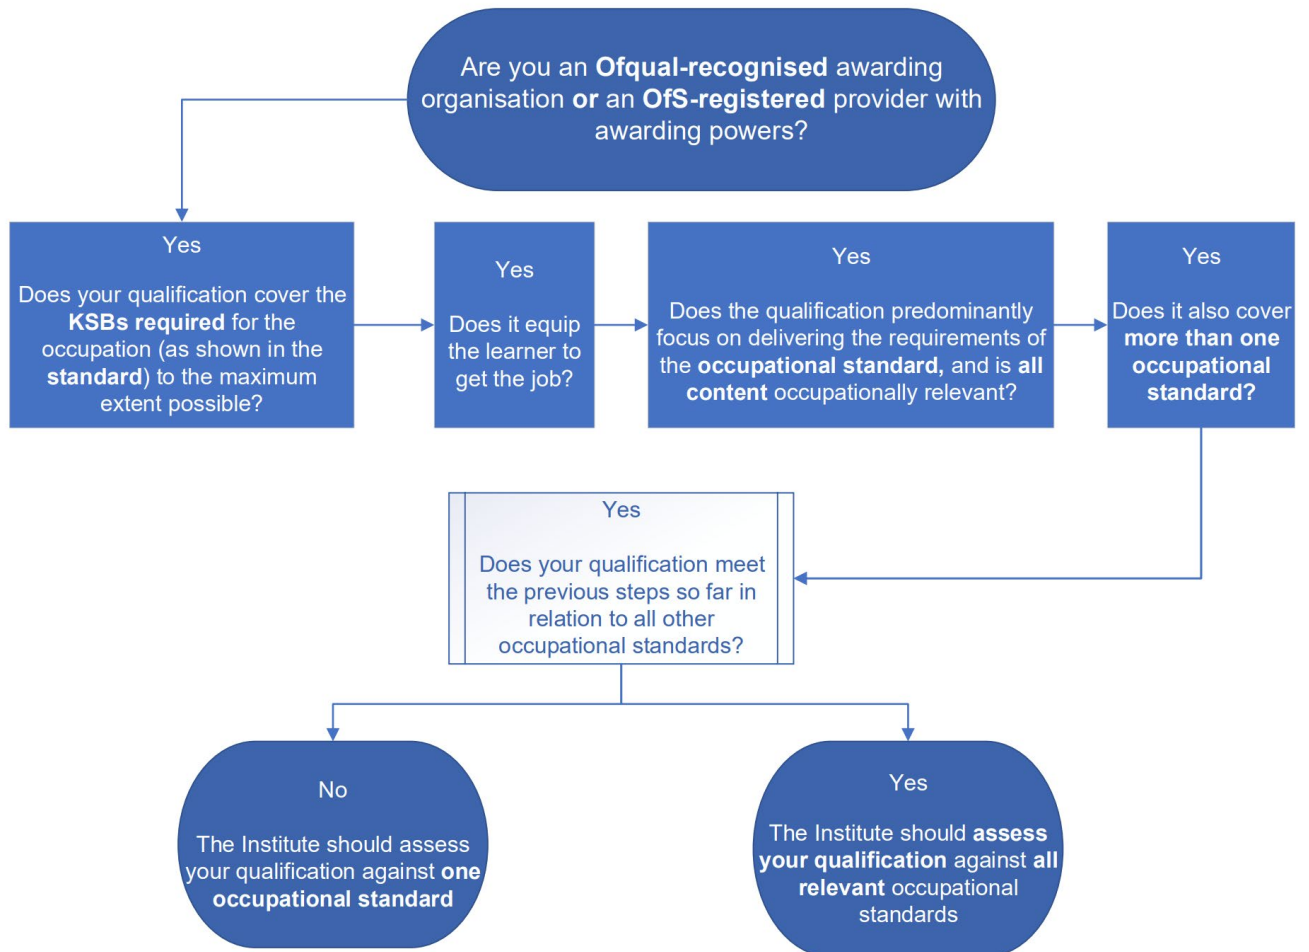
Are you an Ofqual-recognised awarding organisation or an OfS-registered provider with awarding powers?

Yes

Does your qualification cover the KSBs required for the occupation (as shown in the standard) to the maximum extent possible?

Yes

Does it equip the learner to get the job?

Yes

Does the qualification predominantly focus on delivering the requirements of the occupational standard, and is all content occupationally relevant?

Yes

Does it also cover more than one occupational standard?

Yes

Does your qualification meet the previous steps so far in relation to all other occupational standards?

No

The Institute should assess your qualification against one occupational standard

Yes

The Institute should assess your qualification against all relevant occupational standards